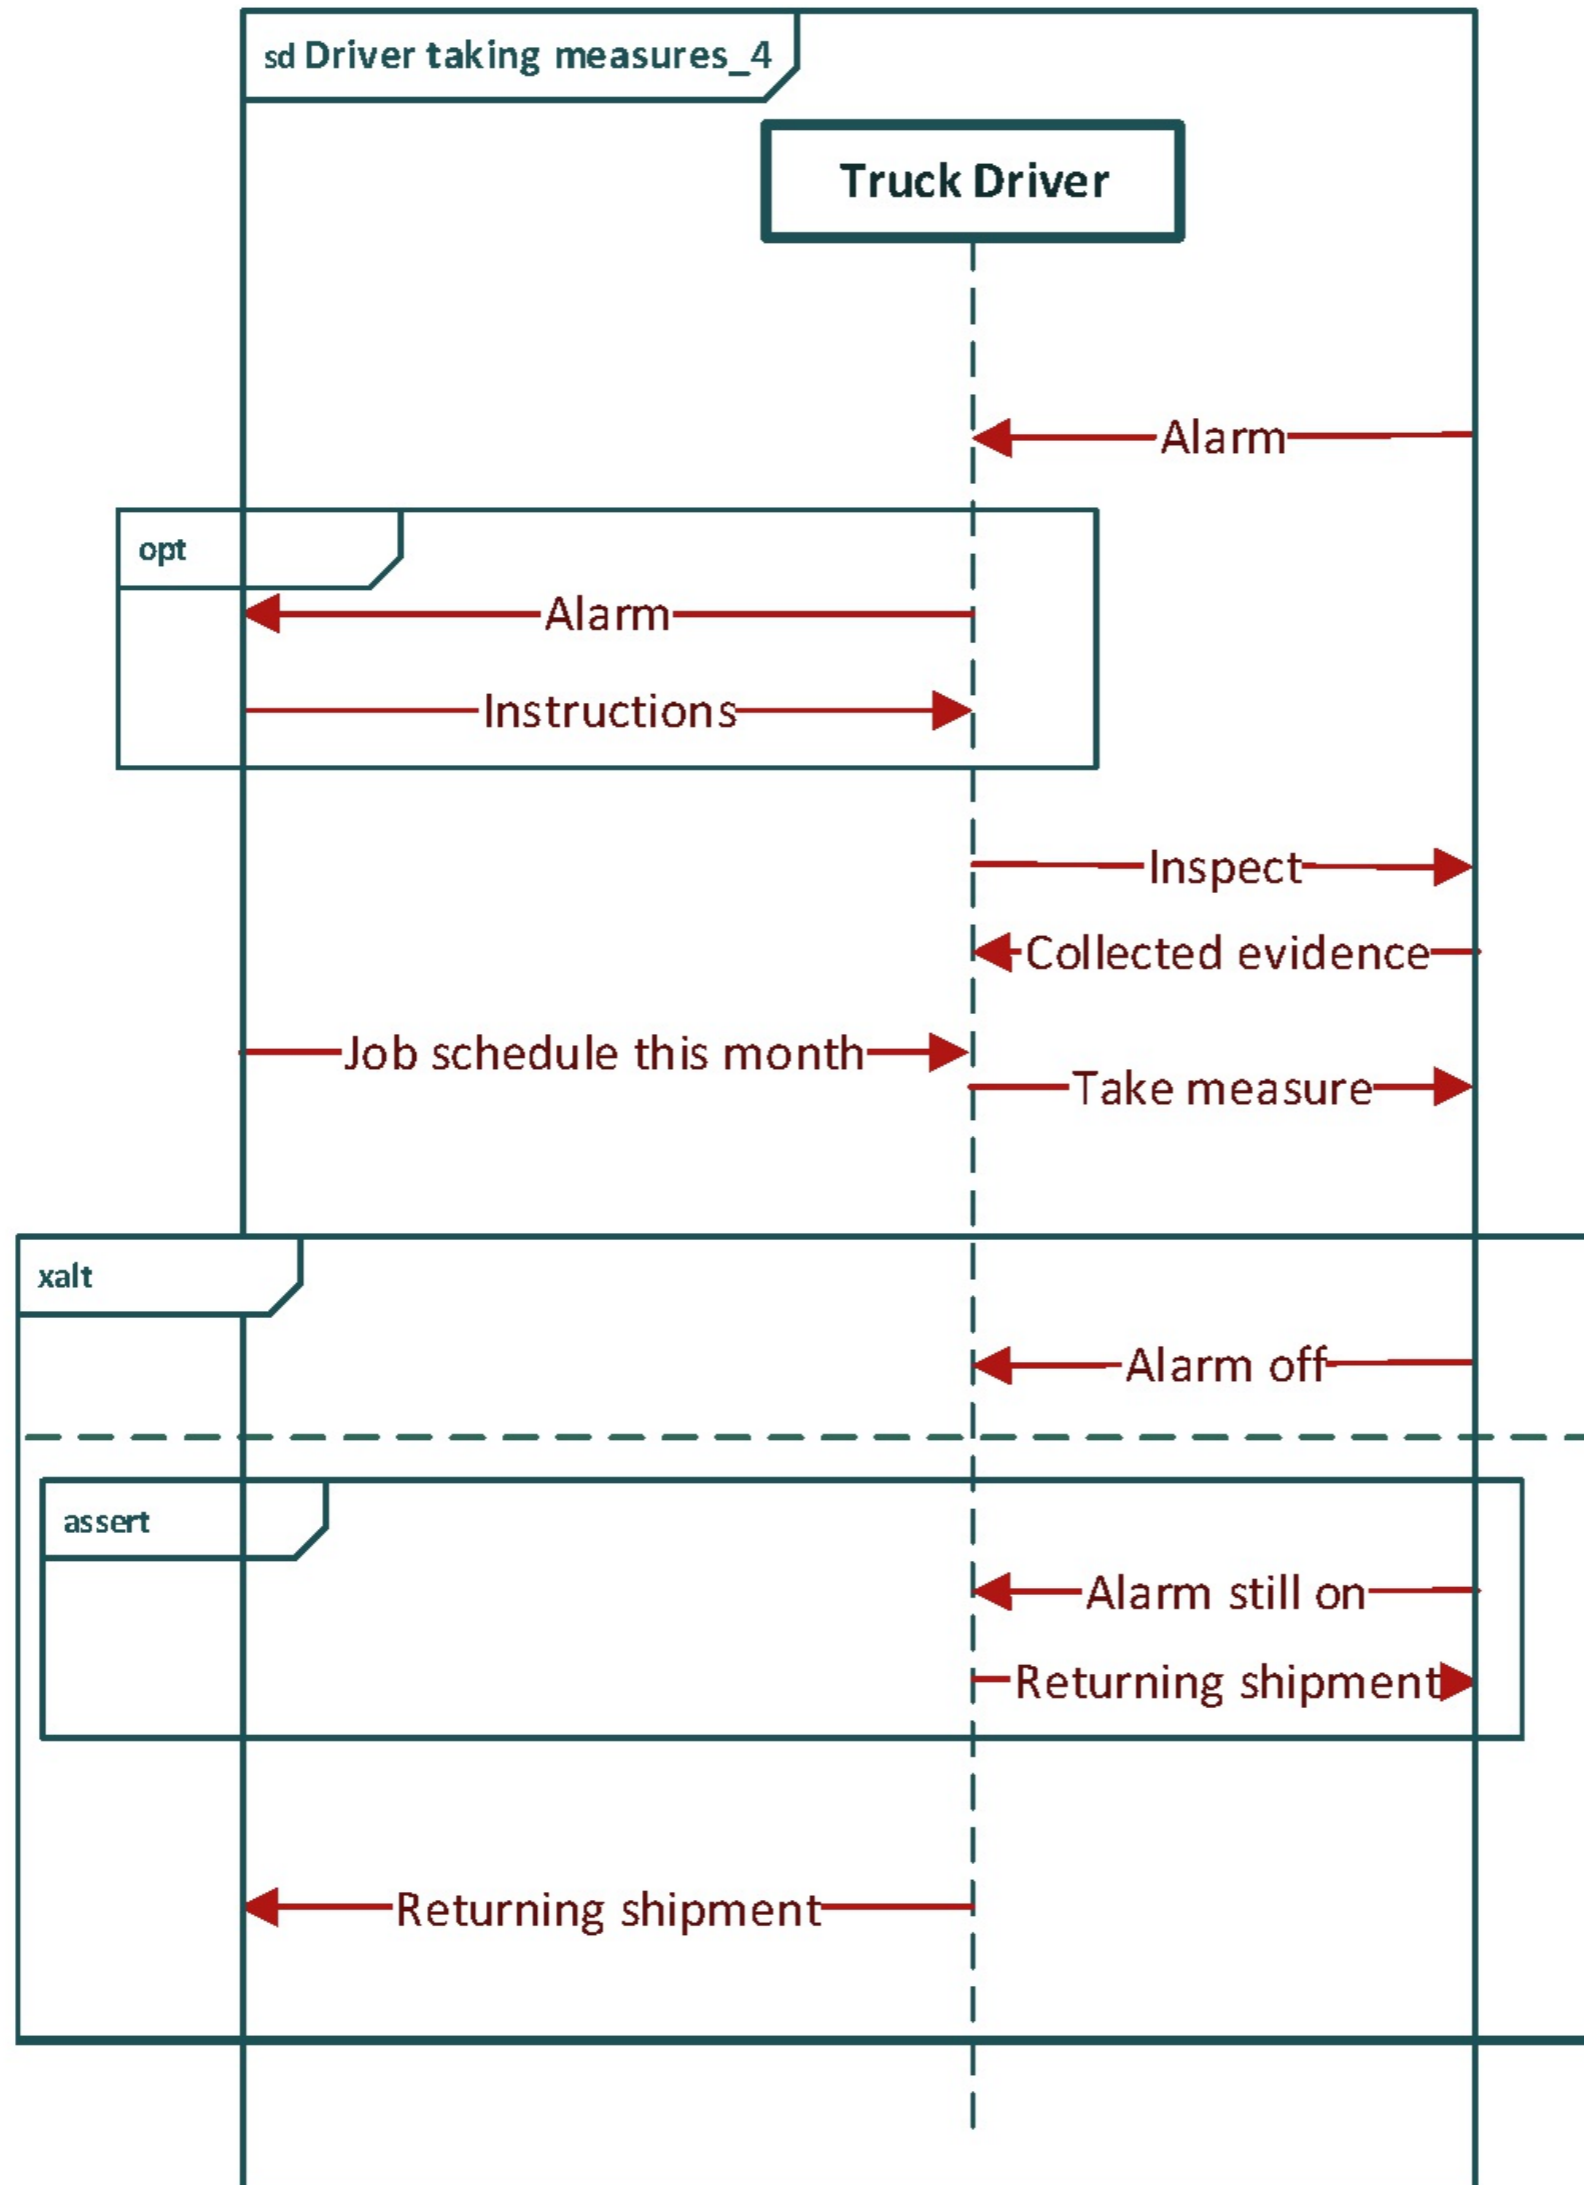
sd Driver taking measures_4

Truck Driver

Alarm

opt

Alarm

Instructions

Inspect

Collected evidence

Job schedule this month

Take measure

xalt

Alarm off

assert

Alarm still on

Returning shipment

Returning shipment